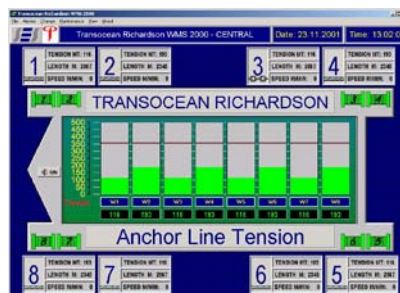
Transocean Richardson WMS 2000 - CENTRAL
Date: 23.11.2001
Time: 13:02

1
TENSION MT: 116
LENGTH M: 2067
SPEED M/MIN: 0

2
TENSION MT: 193
LENGTH M: 2346
SPEED M/MIN: 0

3
TENSION MT: 116
LENGTH M: 2093
SPEED M/MIN: 0

4
TENSION MT: 193
LENGTH M: 2346
SPEED M/MIN: 0

TRANSOCEAN RICHARDSON

500
450
400
350
300
250
200
150
100
50
0

W1 W2 W3 W4 W5 W6 W7 W8
116 193 116 193 116 193 116 193

Anchor Line Tension

8
TENSION MT: 193
LENGTH M: 2346
SPEED M/MIN: 0

7
TENSION MT: 116
LENGTH M: 2067
SPEED M/MIN: 0

6
TENSION MT: 193
LENGTH M: 2346
SPEED M/MIN: 0

5
TENSION MT: 116
LENGTH M: 2067
SPEED M/MIN: 0